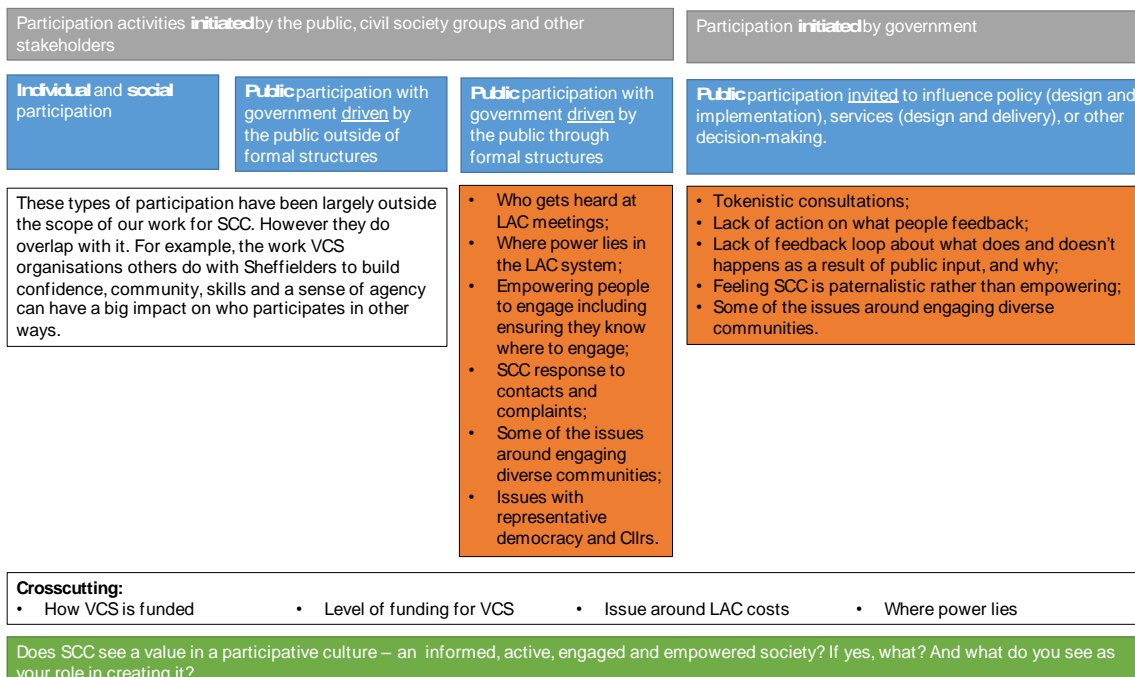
Participation activities **initiated** by the public, civil society groups and other stakeholders

Participation **initiated** by government

**Individual** and **social** participation

**Public** participation with government driven by the public outside of formal structures

**Public** participation with government driven by the public through formal structures

**Public** participation invited to influence policy (design and implementation), services (design and delivery), or other decision-making.

These types of participation have been largely outside the scope of our work for SCC. However they do overlap with it. For example, the work VCS organisations others do with Sheffielders to build confidence, community, skills and a sense of agency can have a big impact on who participates in other ways.

- Who gets heard at LAC meetings;
- Where power lies in the LAC system;
- Empowering people to engage including ensuring they know where to engage;
- SCC response to contacts and complaints;
- Some of the issues around engaging diverse communities;
- Issues with representative democracy and Cllrs.

- Tokenistic consultations;
- Lack of action on what people feedback;
- Lack of feedback loop about what does and doesn't happens as a result of public input, and why;
- Feeling SCC is paternalistic rather than empowering;
- Some of the issues around engaging diverse communities.

**Crosscutting:**
- How VCS is funded
- Level of funding for VCS
- Issue around LAC costs
- Where power lies

Does SCC see a value in a participative culture – an informed, active, engaged and empowered society? If yes, what? And what do you see as your role in creating it?